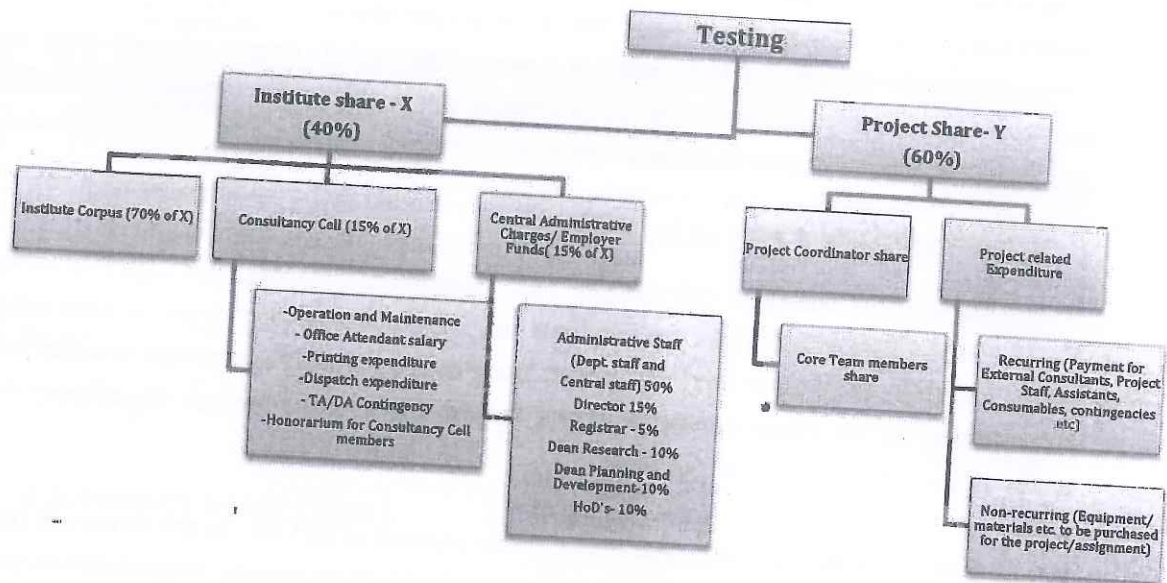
Testing

Institute share - X (40%)

Project Share- Y (60%)

Institute Corpus (70% of X)

Consultancy Cell (15% of X)

Central Administrative Charges/ Employer Funds( 15% of X)

Project Coordinator share

Project related Expenditure

-Operation and Maintenance
- Office Attendant salary
-Printing expenditure
-Dispatch expenditure
- TA/DA Contingency
-Honorarium for Consultancy Cell members

Administrative Staff (Dept. staff and Central staff) 50%
Director 15%
Registrar - 5%
Dean Research - 10%
Dean Planning and Development-10%
HoD's- 10%

Core Team members share

Recurring (Payment for External Consultants, Project Staff, Assistants, Consumables, contingencies etc)

Non-recurring (Equipment/ materials etc. to be purchased for the project/assignment)